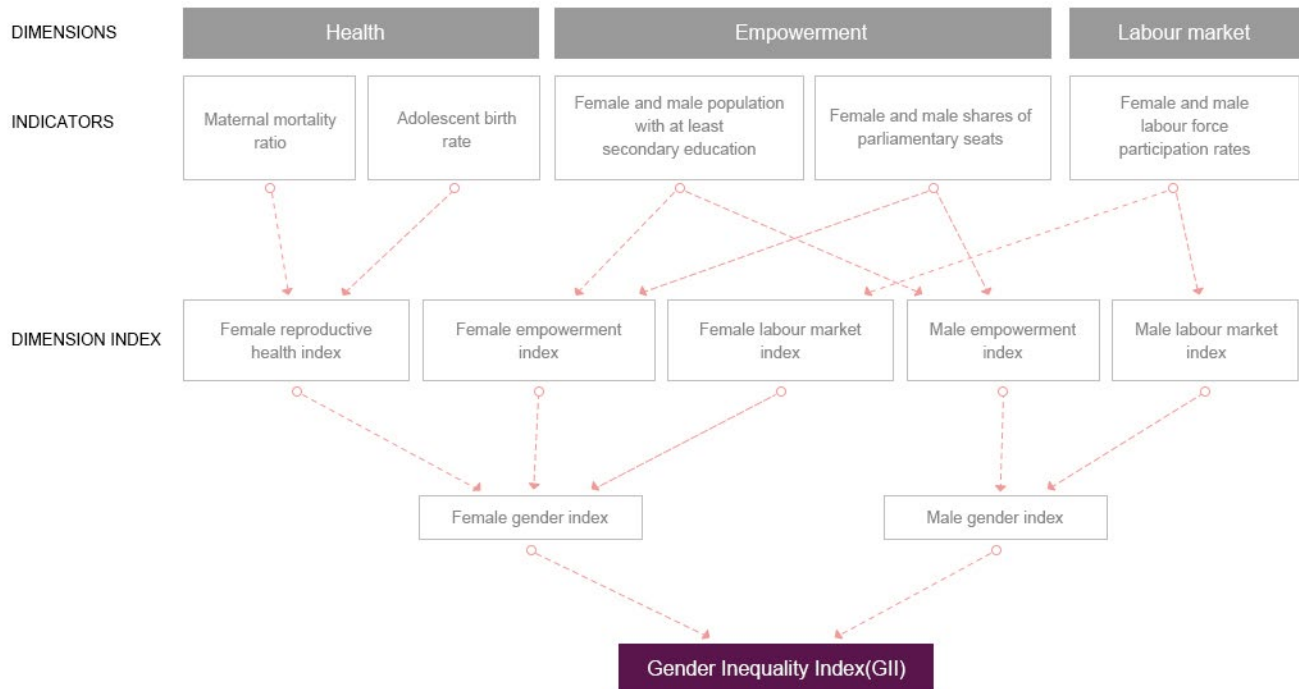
DIMENSIONS

Health

Empowerment

Labour market

INDICATORS

Maternal mortality ratio

Adolescent birth rate

Female and male population with at least secondary education

Female and male shares of parliamentary seats

Female and male labour force participation rates

DIMENSION INDEX

Female reproductive health index

Female empowerment index

Female labour market index

Male empowerment index

Male labour market index

Female gender index

Male gender index

Gender Inequality Index(GII)